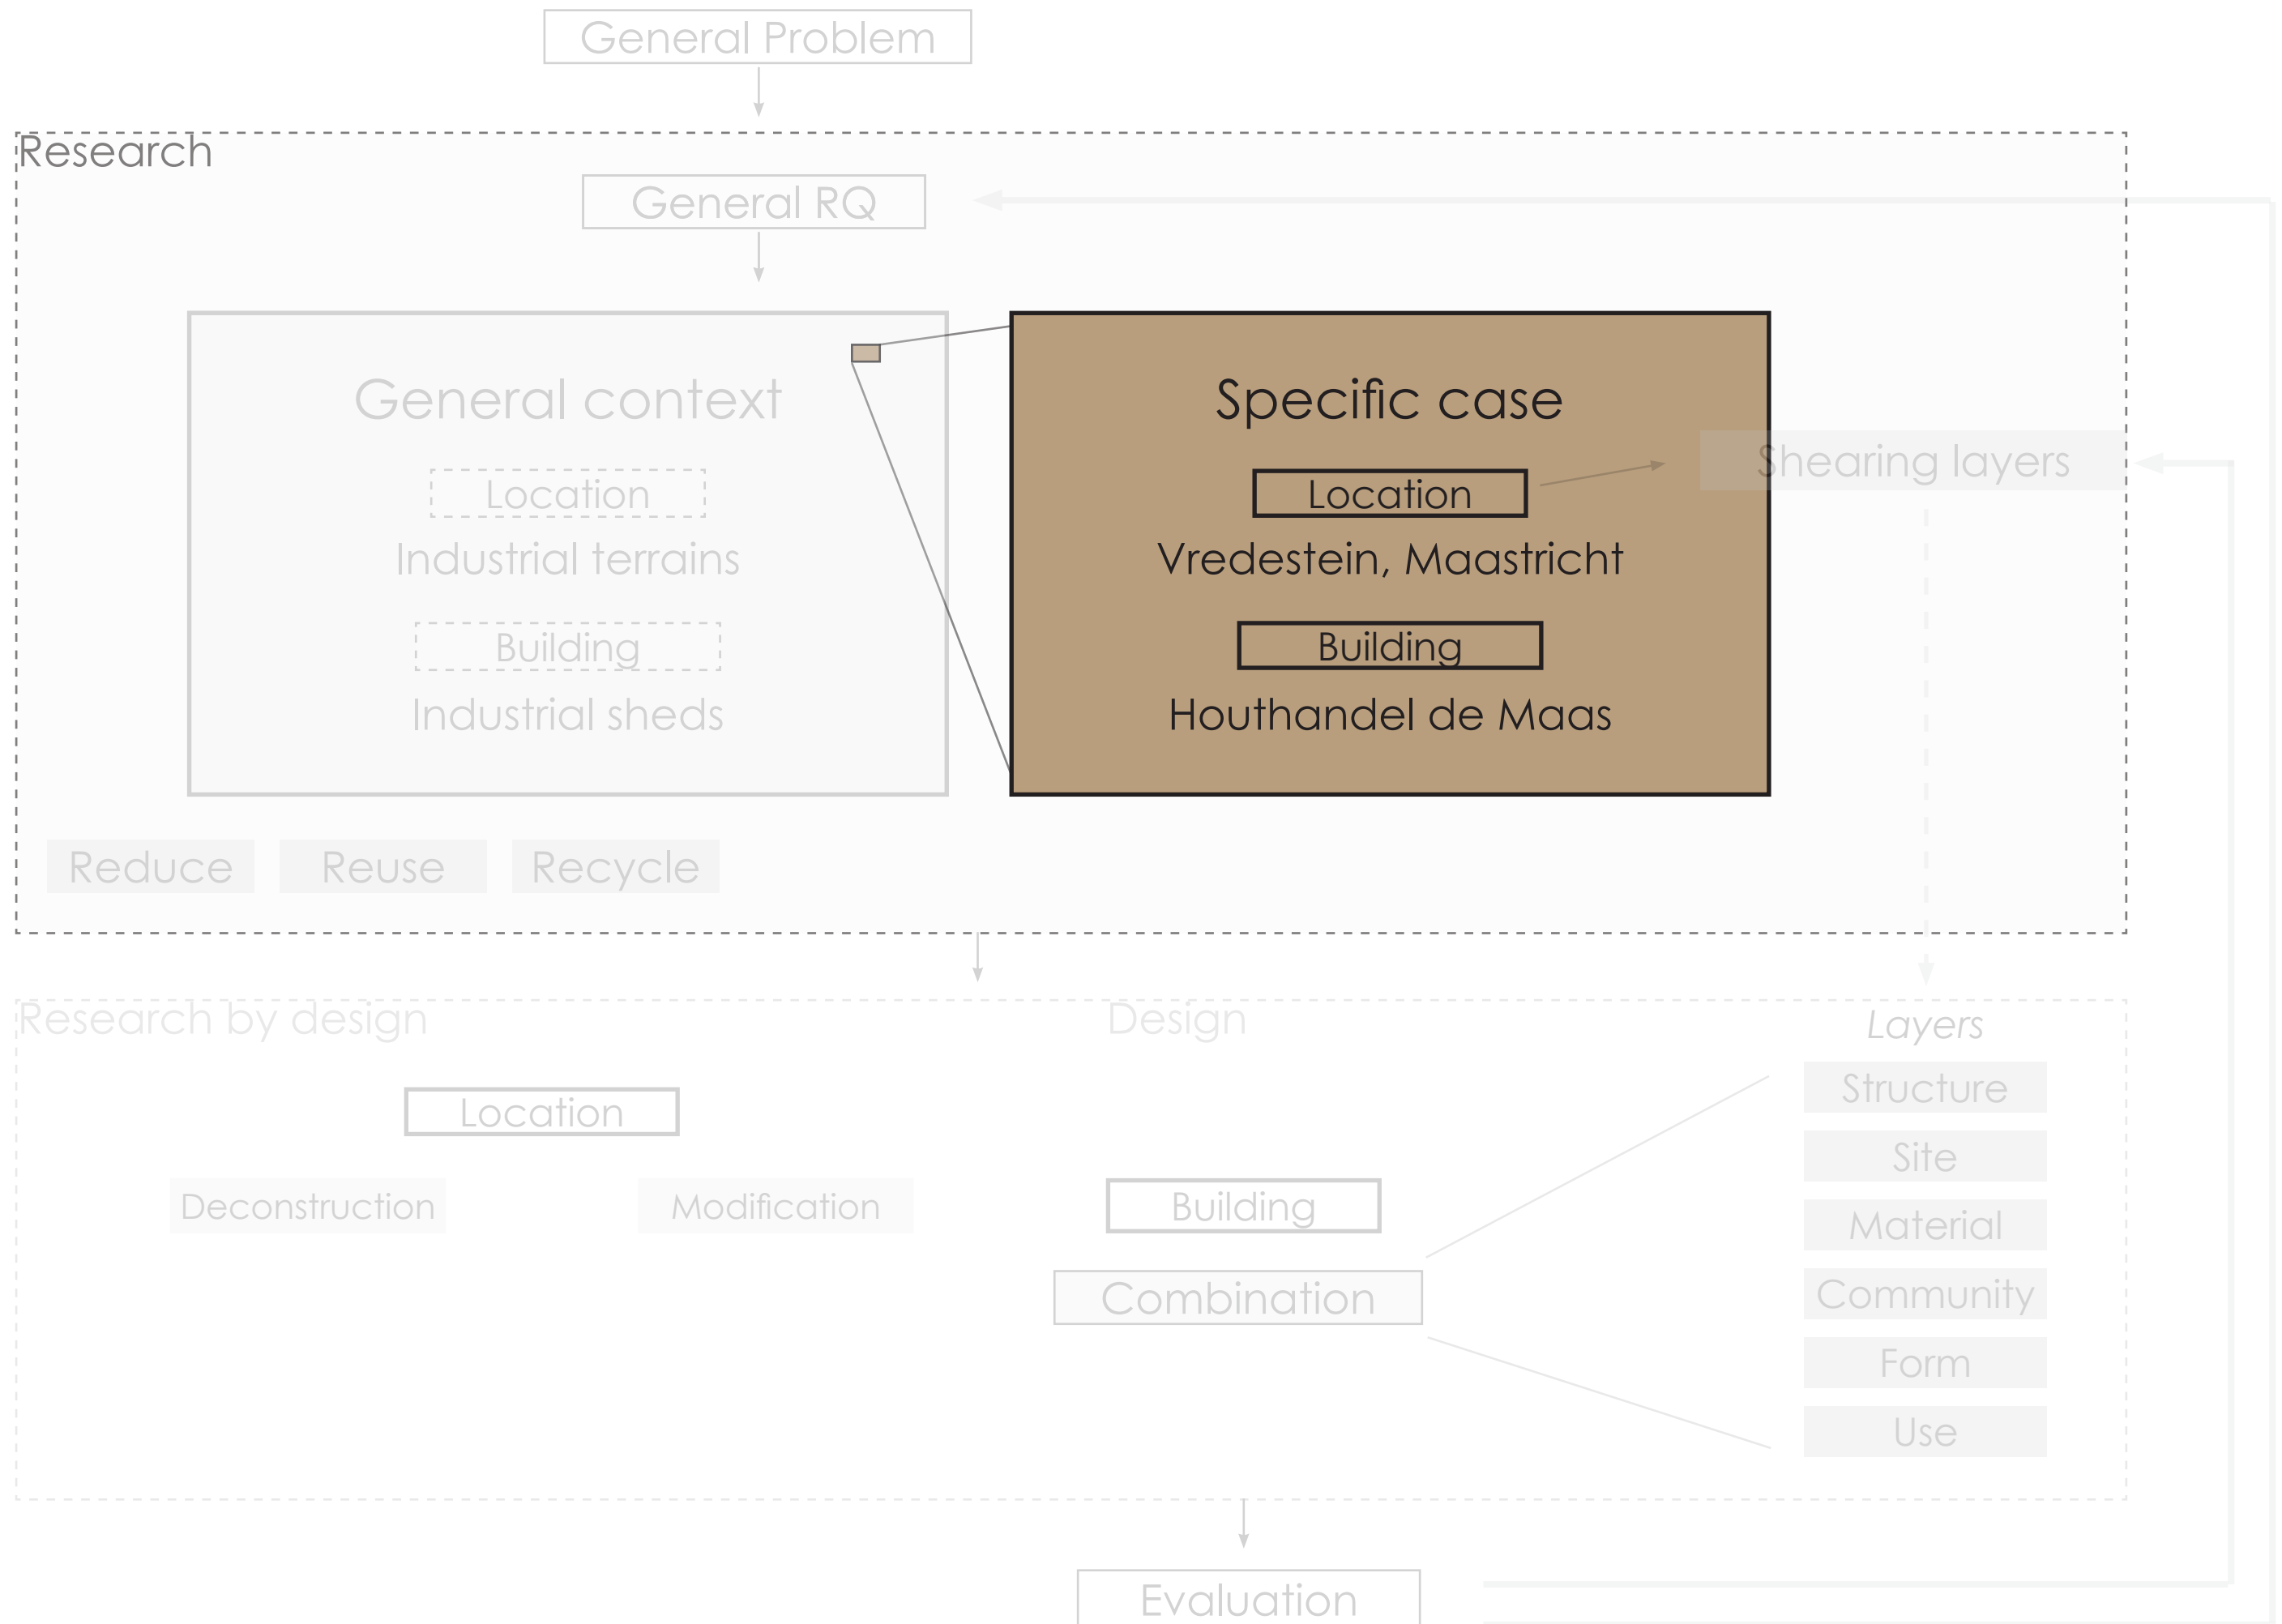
General Problem

Research

General RQ

General context

Location

Industrial terrains

Building

Industrial sheds

Specific case

Location

Vredestein, Maastricht

Building

Houthandel de Maas

Shearing layers

Reduce

Reuse

Recycle

Research by design

Design

Layers

Location

Structure

Site

Deconstruction

Modification

Building

Material

Combination

Community

Form

Use

Evaluation